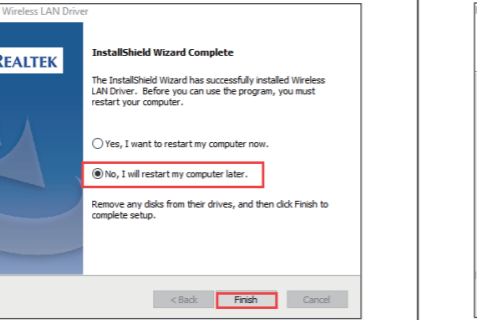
Wireless LAN Driver

REALTEK

InstallShield Wizard Complete

The InstallShield Wizard has successfully installed Wireless LAN Driver. Before you can use the program, you must restart your computer.

Yes, I want to restart my computer now.

No, I will restart my computer later.

Remove any disks from their drives, and then click Finish to complete setup.

< Back

Finish

Cancel